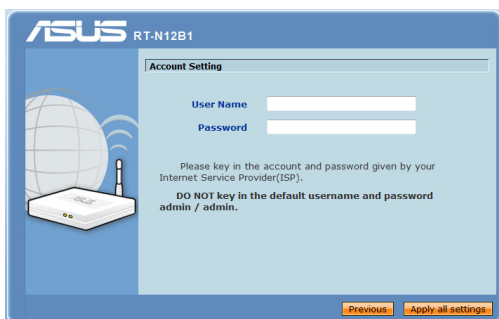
ASUS RT-N12B1

Account Setting

User Name

Password

Please key in the account and password given by your Internet Service Provider(ISP).

DO NOT key in the default username and password admin / admin.

Previous Apply all settings